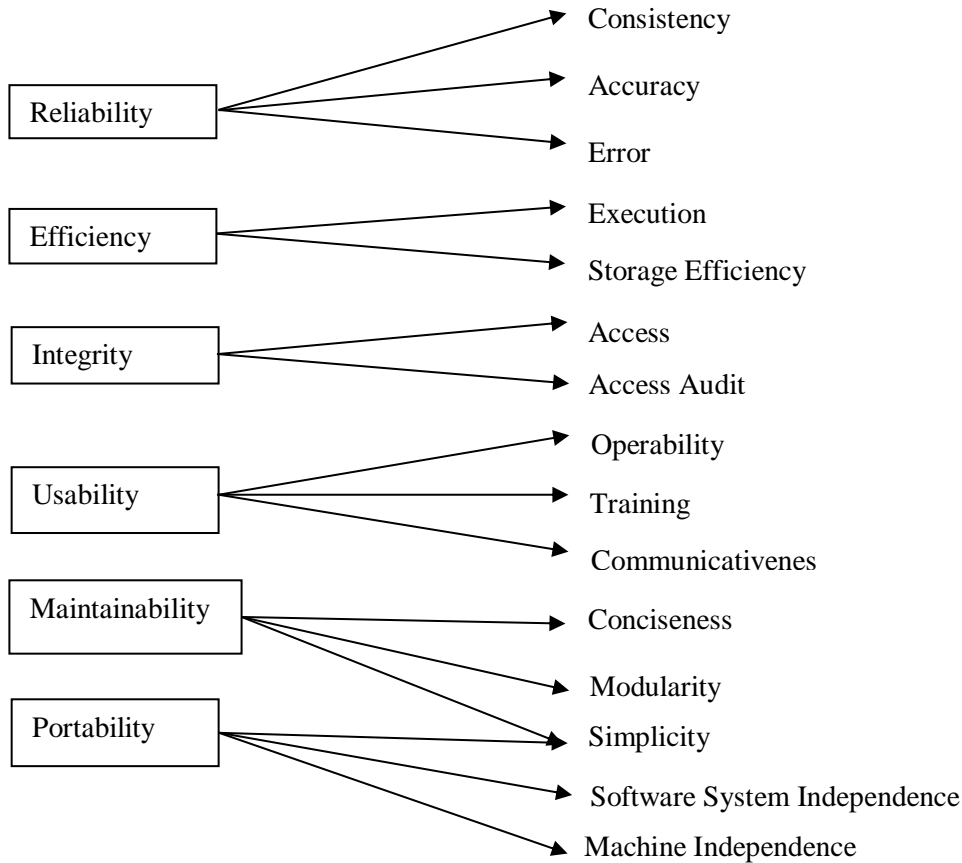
Reliability
Consistency
Accuracy
Error

Efficiency
Execution
Storage Efficiency

Integrity
Access
Access Audit

Usability
Operability
Training
Communicativenes

Maintainability
Conciseness
Modularity
Simplicity

Portability
Software System Independence
Machine Independence